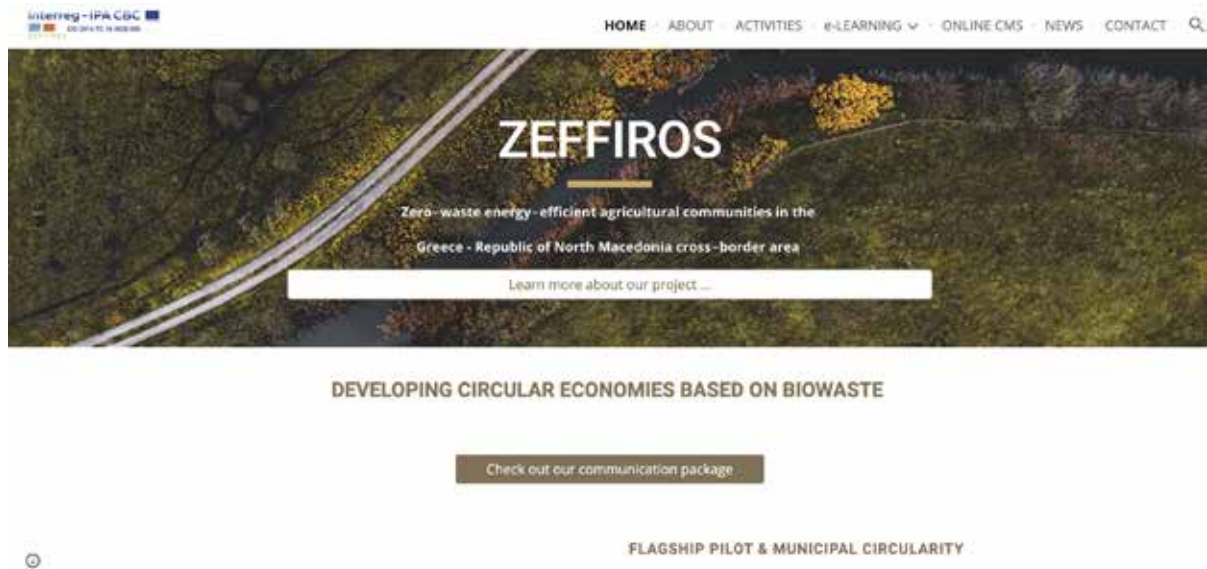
Interreg - IPA CBC
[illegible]

HOME ABOUT ACTIVITIES e-LEARNING ONLINE CMS NEWS CONTACT

ZEFFIROS

Zero-waste energy-efficient agricultural communities in the Greece - Republic of North Macedonia cross-border area

Learn more about our project ...

DEVELOPING CIRCULAR ECONOMIES BASED ON BIOWASTE

Check out our communication package

FLAGSHIP PILOT & MUNICIPAL CIRCULARITY